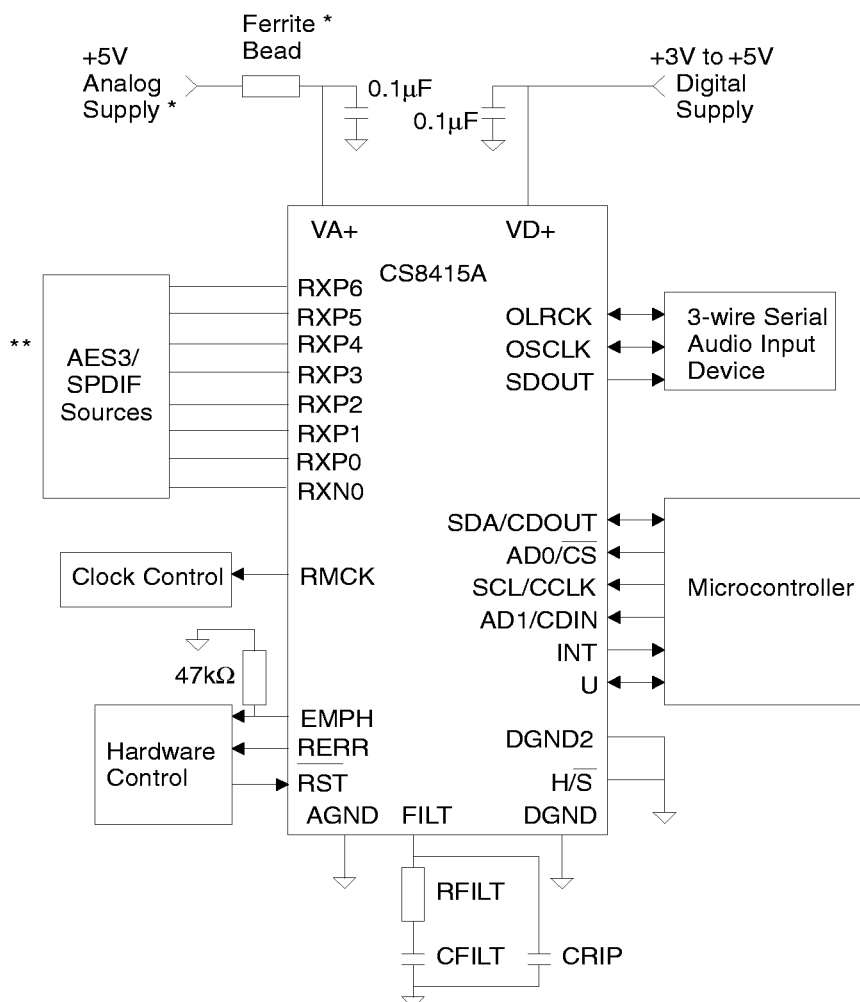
Ferrite * Bead

+5V Analog Supply *

0.1μF

0.1μF

+3V to +5V Digital Supply

VA+

VD+

CS8415A

**

AES3/ SPDIF Sources

RXP6
RXP5
RXP4
RXP3
RXP2
RXP1
RXP0
RXN0

OLRCK
OSCLK
SDOUT

3-wire Serial Audio Input Device

SDA/CDOUT
AD0/$\overline{CS}$
SCL/CCLK
AD1/CDIN
INT
U

Microcontroller

Clock Control

RMCK

47kΩ

EMPH
$\overline{RERR}$
$\overline{RST}$

Hardware Control

DGND2
H/$\overline{S}$

AGND
FILT
DGND

RFILT

CFILT

CRIP